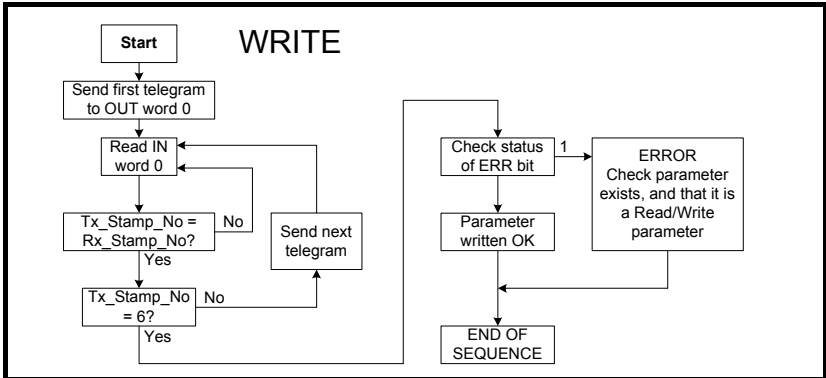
Start

WRITE

Send first telegram to OUT word 0

Read IN word 0

Tx_Stamp_No = Rx_Stamp_No?

No

Yes

Send next telegram

Tx_Stamp_No = 6?

No

Yes

Check status of ERR bit

1

ERROR
Check parameter exists, and that it is a Read/Write parameter

Parameter written OK

END OF SEQUENCE